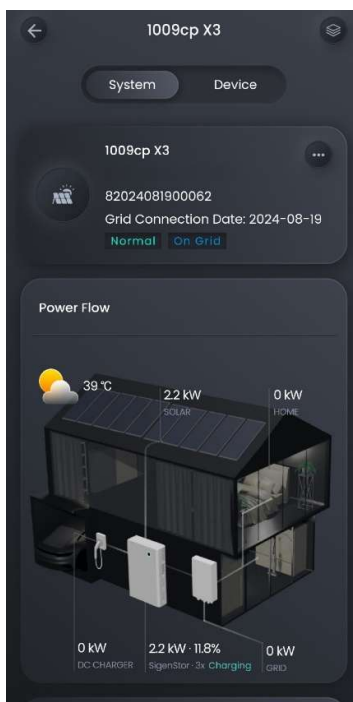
1009cp X3

System
Device

1009cp X3

82024081900062
Grid Connection Date: 2024-08-19
Normal
On Grid

Power Flow

39 ℃

2.2 kW
SOLAR

0 kW
HOME

0 kW
DC CHARGER

2.2 kW · 11.8%
SigenStor · 3x Charging

0 kW
GRID